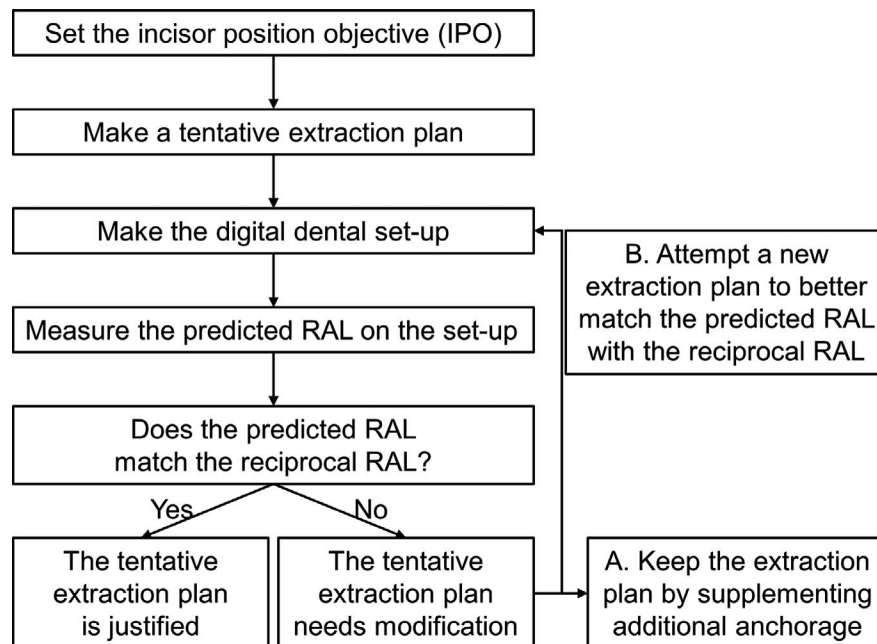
Set the incisor position objective (IPO)

Make a tentative extraction plan

Make the digital dental set-up

B. Attempt a new extraction plan to better match the predicted RAL with the reciprocal RAL

Measure the predicted RAL on the set-up

Does the predicted RAL match the reciprocal RAL?

Yes

No

The tentative extraction plan is justified

The tentative extraction plan needs modification

A. Keep the extraction plan by supplementing additional anchorage